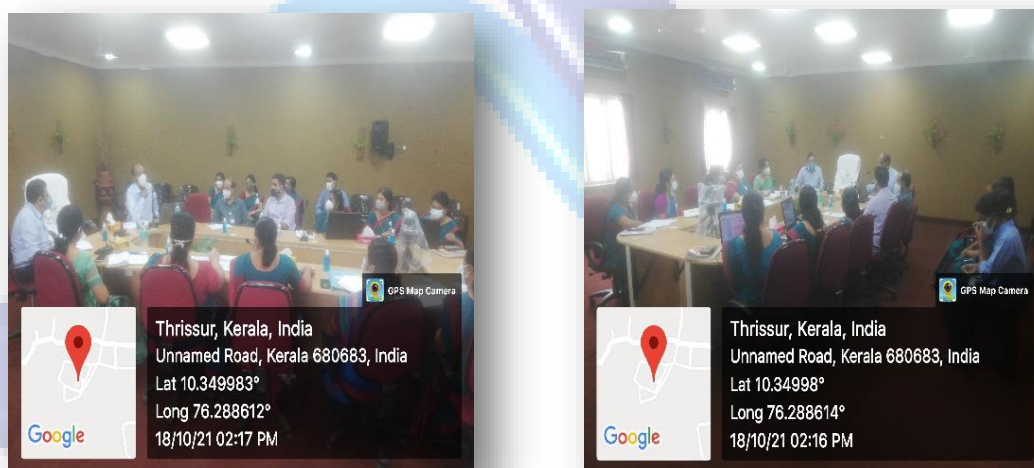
GPS Map Camera

Google

Thrissur, Kerala, India
Unnamed Road, Kerala 680683, India
Lat 10.349983°
Long 76.288612°
18/10/21 02:17 PM

GPS Map Camera

Google

Thrissur, Kerala, India
Unnamed Road, Kerala 680683, India
Lat 10.34998°
Long 76.288614°
18/10/21 02:16 PM